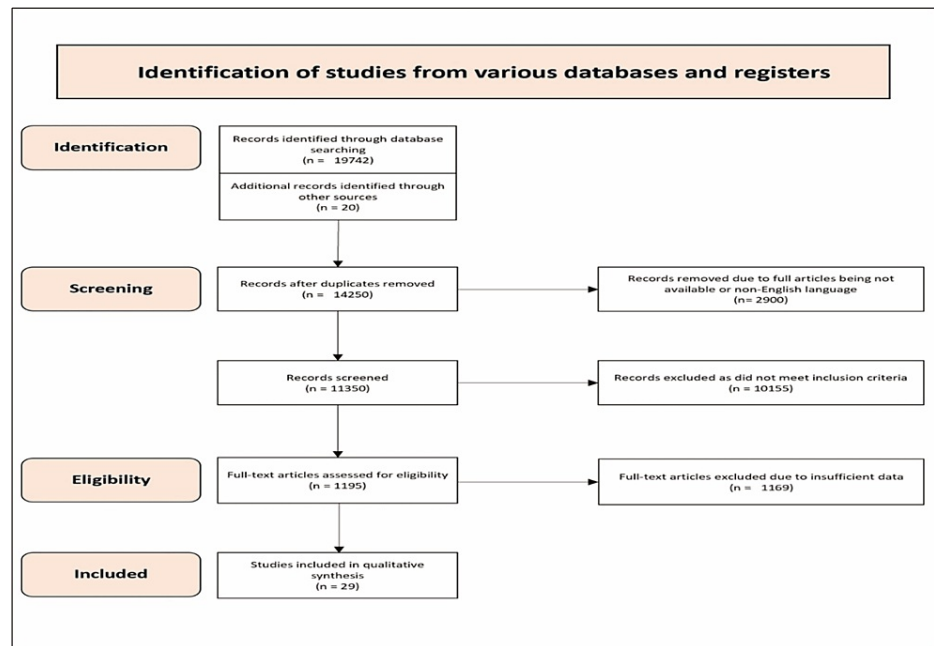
Identification of studies from various databases and registers

Identification

Records identified through database searching
(n = 19742)

Additional records identified through other sources
(n = 20)

Screening

Records after duplicates removed
(n = 14250)

Records removed due to full articles being not available or non-English language
(2900)

Records screened
(n = 11350)

Records excluded as did not meet inclusion criteria
(10155)

Eligibility

Full-text articles assessed for eligibility
(n = 1195)

Full-text articles excluded due to insufficient data
(n = 1169)

Included

Studies included in qualitative synthesis
(n = 29)